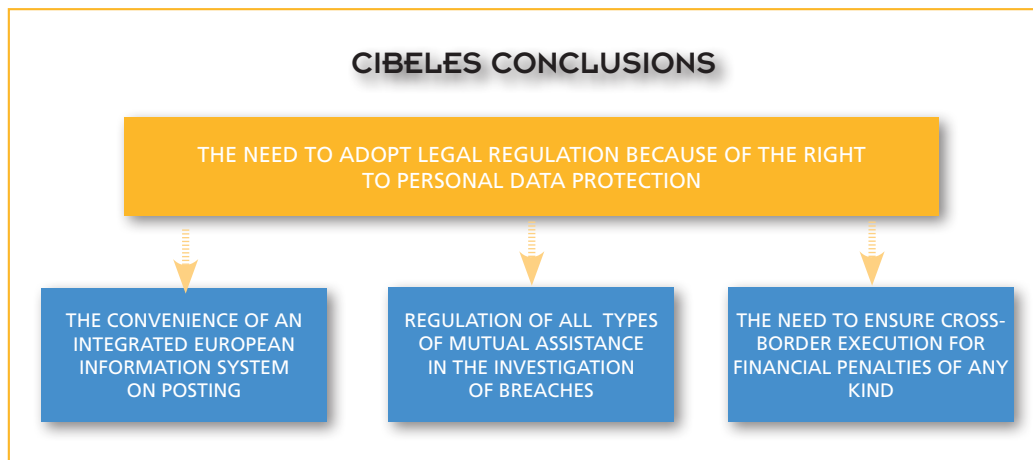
CIBELES CONCLUSIONS

THE NEED TO ADOPT LEGAL REGULATION BECAUSE OF THE RIGHT TO PERSONAL DATA PROTECTION

THE CONVENIENCE OF AN INTEGRATED EUROPEAN INFORMATION SYSTEM ON POSTING

REGULATION OF ALL TYPES OF MUTUAL ASSISTANCE IN THE INVESTIGATION OF BREACHES

THE NEED TO ENSURE CROSS-BORDER EXECUTION FOR FINANCIAL PENALTIES OF ANY KIND